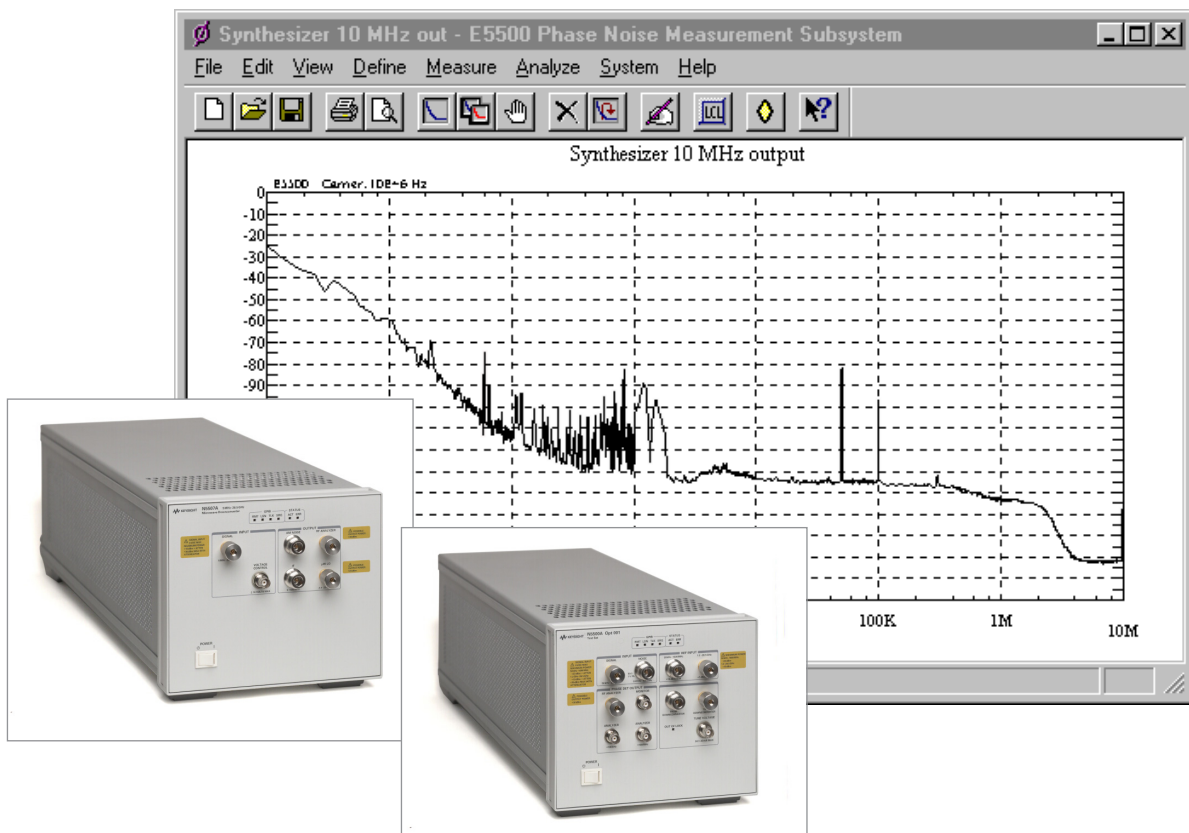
Synthesizer 10 MHz out - E5500 Phase Noise Measurement Subsystem

File Edit View Define Measure Analyze System Help

Synthesizer 10 MHz output

E5500 Carrier: 10E+6 Hz

0
-10
-20
-30
-40
-50
-60
-70
-80
-90

100K
1M
10M